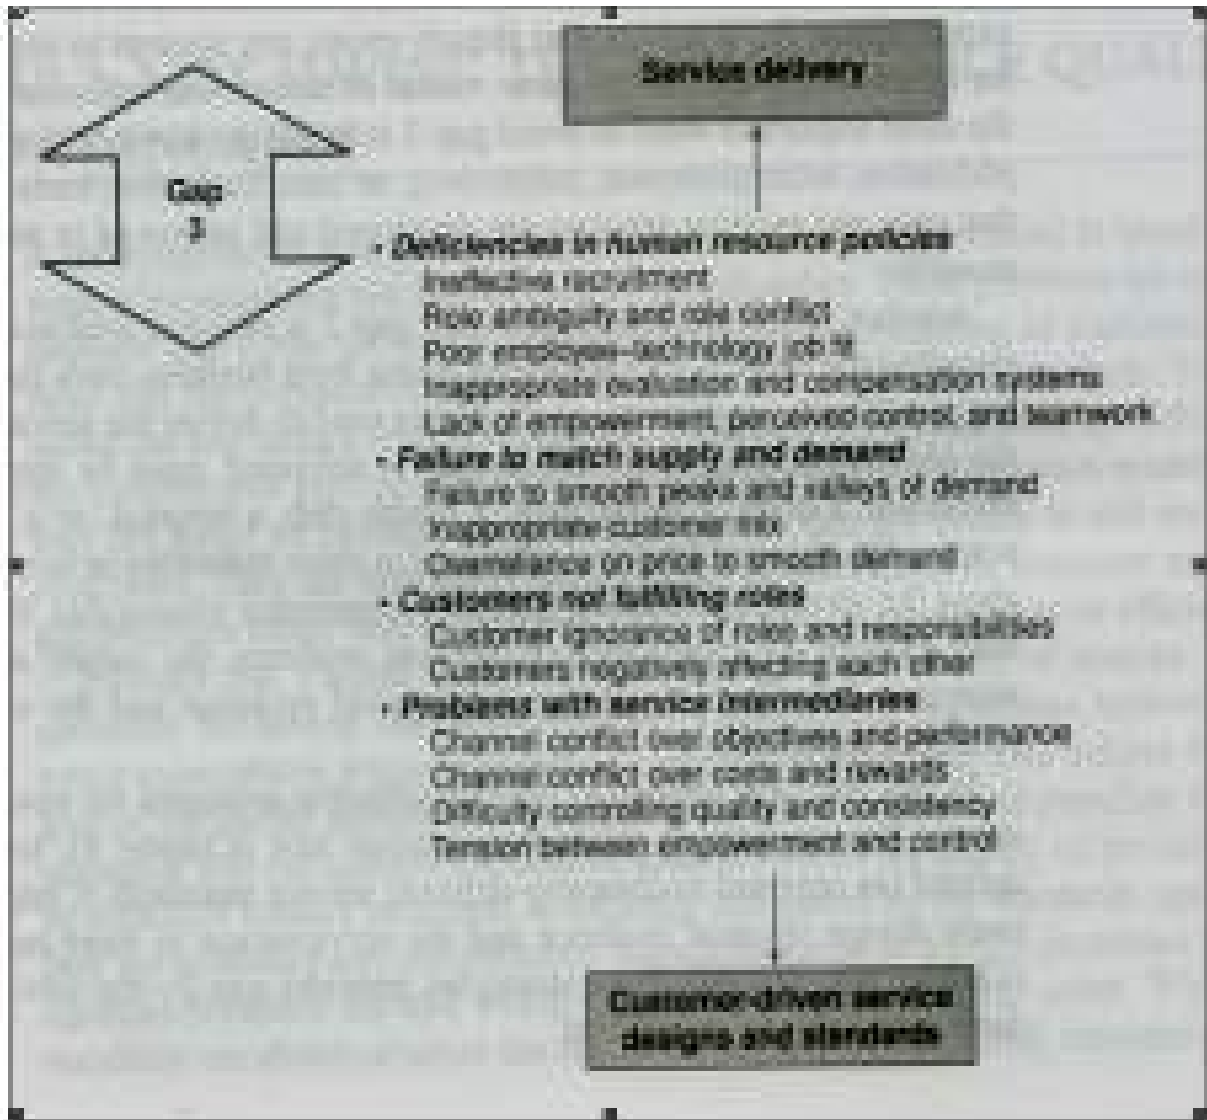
Service delivery

Gap 3

• Deficiencies in human resource policies
Ineffective recruitment
Role ambiguity and role conflict
Poor employee–technology job fit
Inappropriate evaluation and compensation systems
Lack of empowerment, perceived control, and teamwork

• Failure to match supply and demand
Failure to smooth peaks and valleys of demand
Inappropriate customer mix
Overreliance on price to smooth demand

• Customers not fulfilling roles
Customer ignorance of roles and responsibilities
Customers negatively affecting each other

• Problems with service intermediaries
Channel conflict over objectives and performance
Channel conflict over costs and rewards
Difficulty controlling quality and consistency
Tension between empowerment and control

Customer-driven service designs and standards